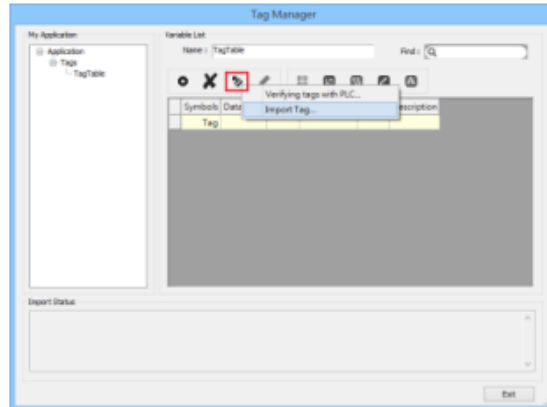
Tag Manager

My Application

Application
Tags
TagTable

Variable List

Name : TagTable

Find :

Verifying tags with PLC...
Import Tag...

| Symbols | Data | | | | escription |
|---|---|---|---|---|---|
| Tag | | | | | |

Import Status

Exit